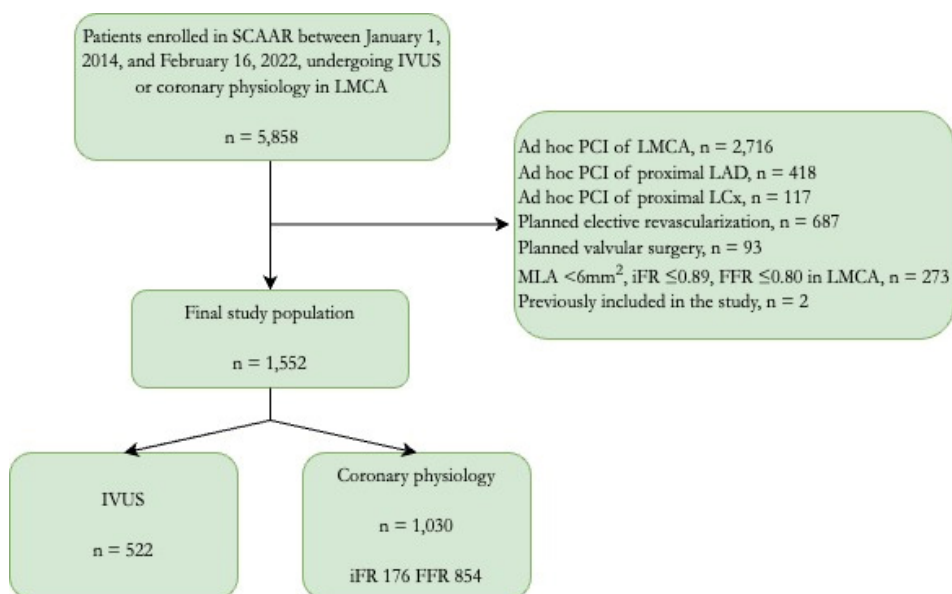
Patients enrolled in SCAAR between January 1, 2014, and February 16, 2022, undergoing IVUS or coronary physiology in LMCA

n = 5,858

Ad hoc PCI of LMCA, n = 2,716
Ad hoc PCI of proximal LAD, n = 418
Ad hoc PCI of proximal LCx, n = 117
Planned elective revascularization, n = 687
Planned valvular surgery, n = 93
MLA <6mm$^2$, iFR ≤0.89, FFR ≤0.80 in LMCA, n = 273
Previously included in the study, n = 2

Final study population

n = 1,552

IVUS

n = 522

Coronary physiology

n = 1,030

iFR 176 FFR 854